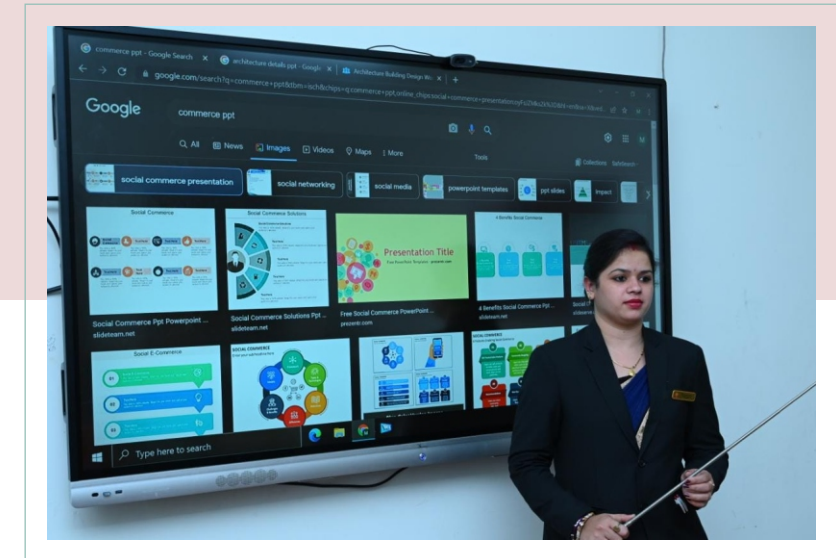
commerce ppt - Google Search
architecture details ppt - Google
Architecture Building Design

google.com/search?q=commerce+ppt&tbm=isch&chips=q:commerce+ppt,online_chips:social+commerce+presentation

Google

commerce ppt

All
News
Images
Videos
Maps
More

Tools

Collections
SafeSearch

social commerce presentation
social networking
social media
powerpoint templates
ppt slides
impact

Social Commerce
Social Commerce Solutions
Presentation Title
4 Benefits Social Commerce

Social Commerce Ppt Powerpoint ...
slideteam.net
Social Commerce Solutions Ppt ...
slideteam.net
Free Social Commerce PowerPoint ...
presentationgo.com
4 Benefits Social Commerce Ppt ...
slideteam.net

Social E-Commerce
SOCIAL COMMERCE
SOCIAL COMMERCE

Type here to search